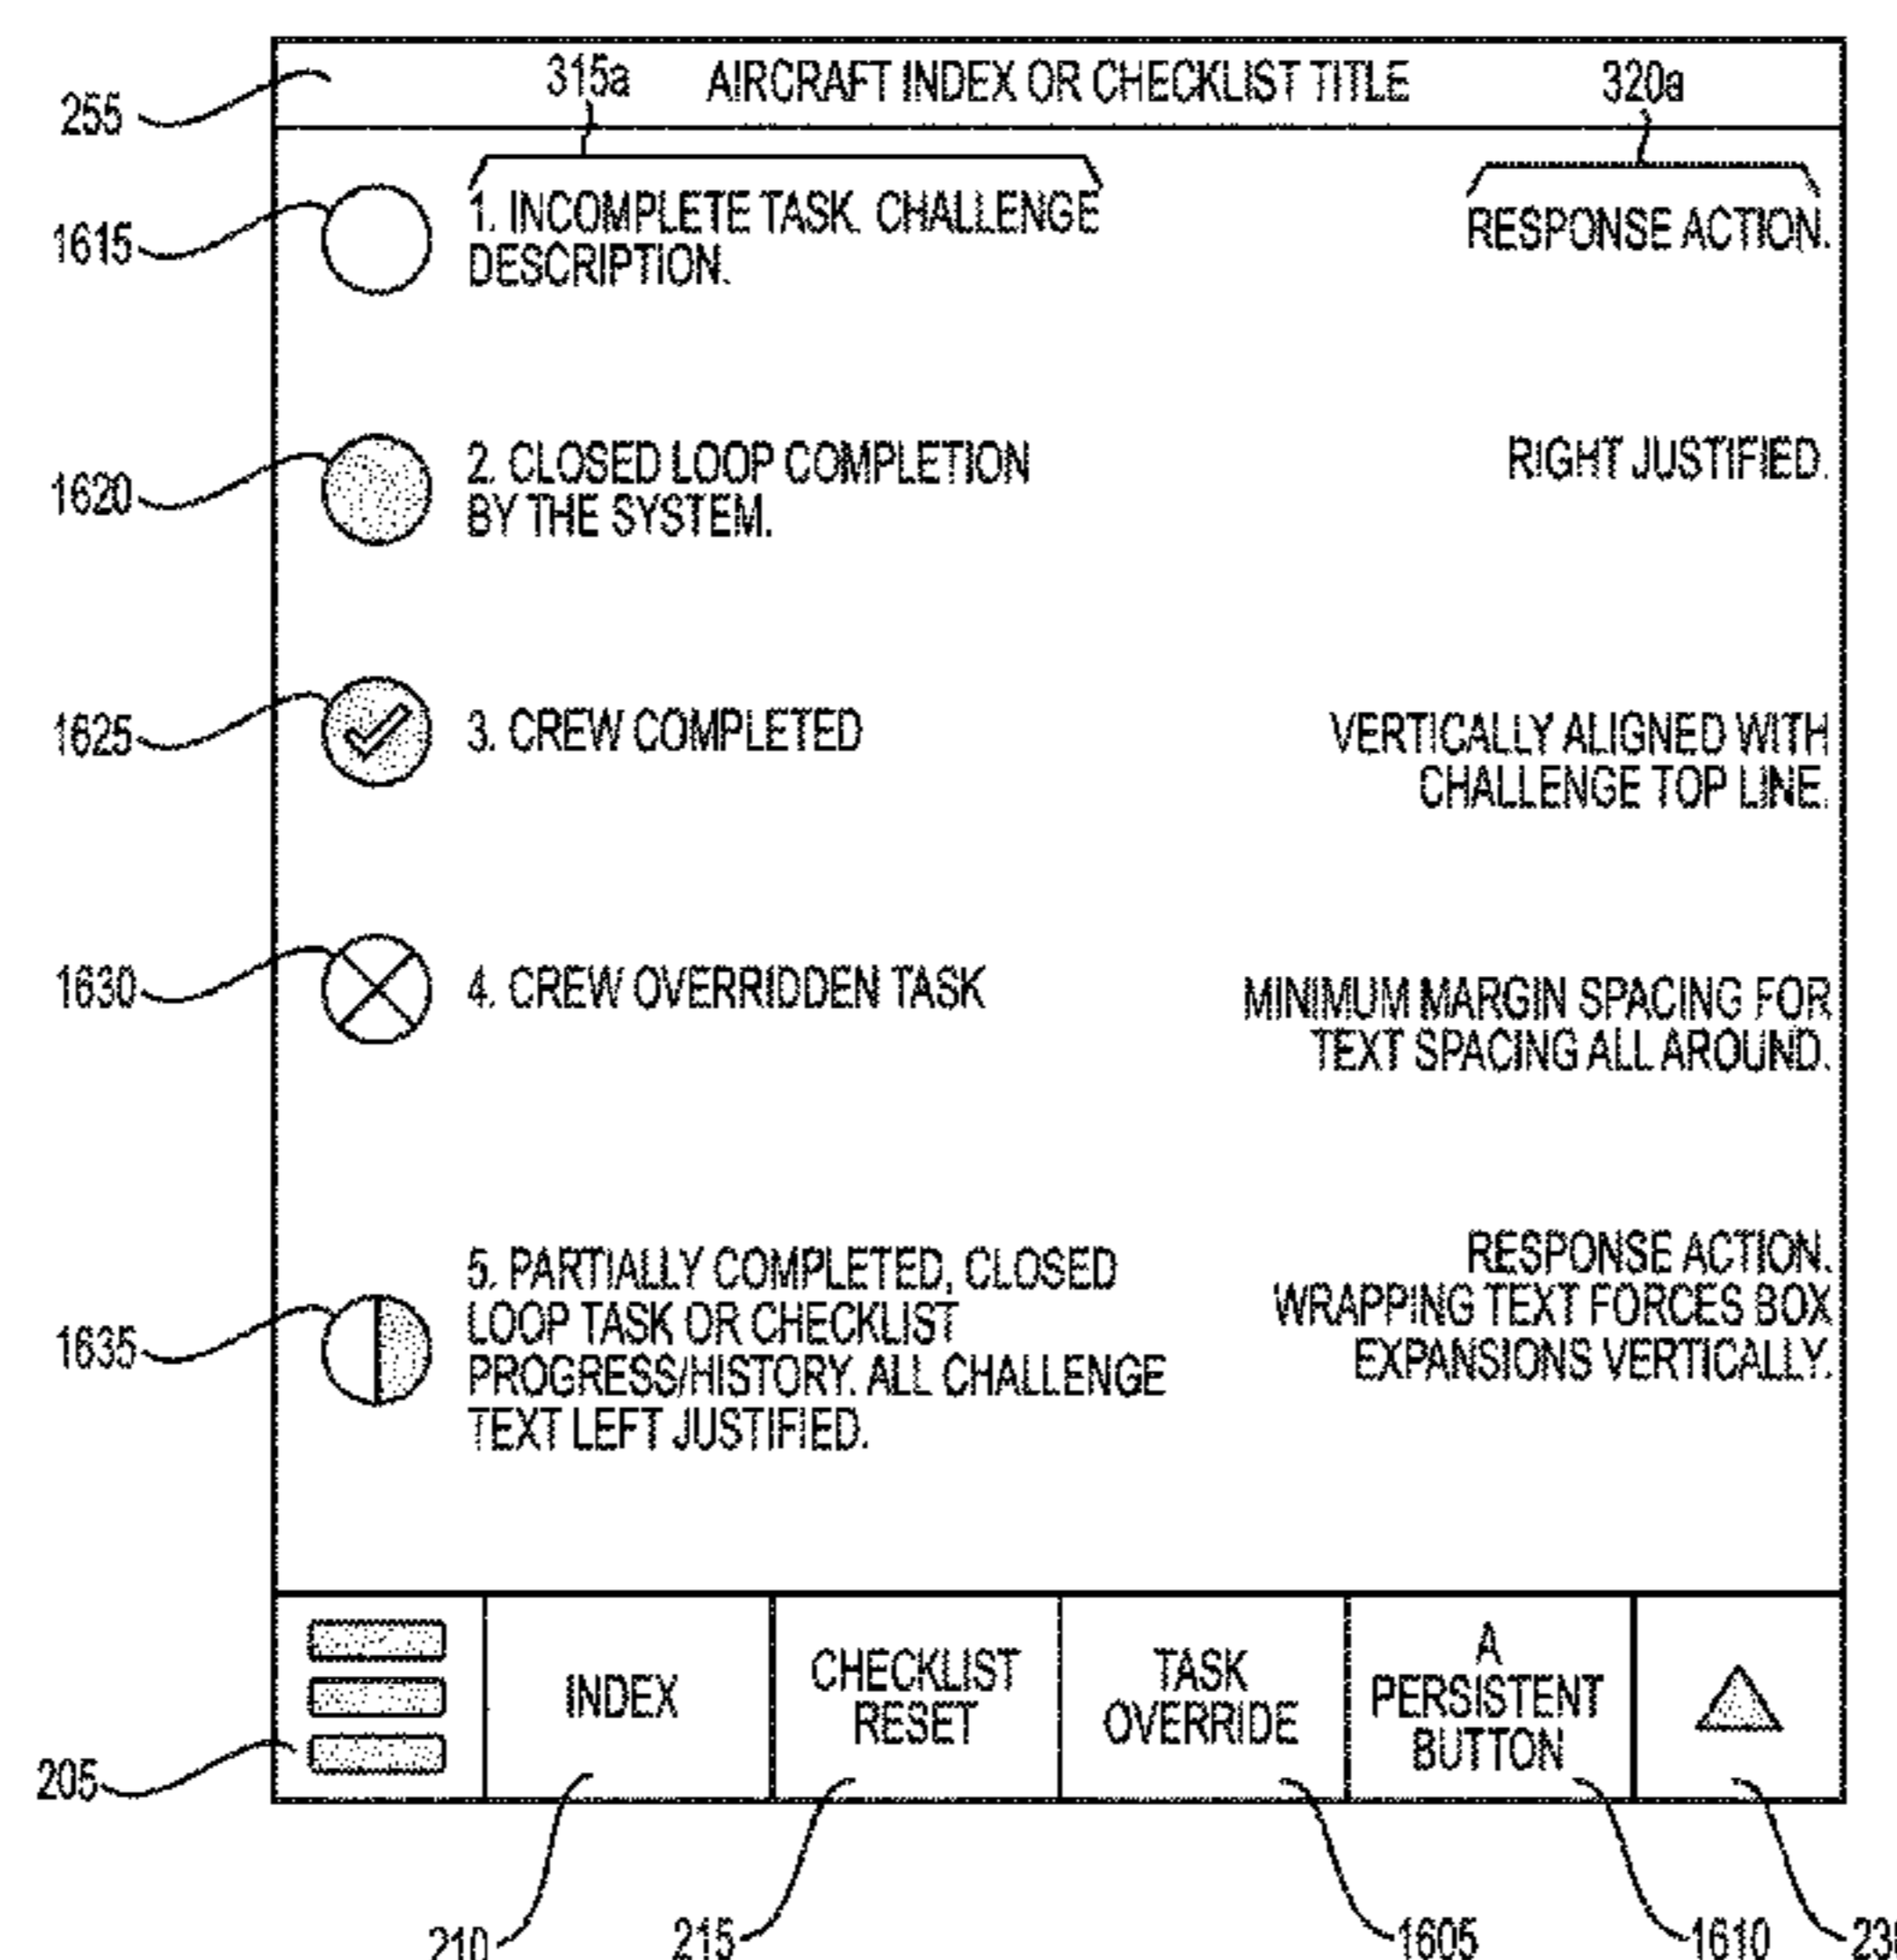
255
315a AIRCRAFT INDEX OR CHECKLIST TITLE 320a

1615
1. INCOMPLETE TASK. CHALLENGE DESCRIPTION.
RESPONSE ACTION.

1620
2. CLOSED LOOP COMPLETION BY THE SYSTEM.
RIGHT JUSTIFIED.

1625
3. CREW COMPLETED
VERTICALLY ALIGNED WITH CHALLENGE TOP LINE.

1630
4. CREW OVERRIDDEN TASK
MINIMUM MARGIN SPACING FOR TEXT SPACING ALL AROUND.

1635
5. PARTIALLY COMPLETED, CLOSED LOOP TASK OR CHECKLIST PROGRESS/HISTORY. ALL CHALLENGE TEXT LEFT JUSTIFIED.
RESPONSE ACTION. WRAPPING TEXT FORCES BOX EXPANSIONS VERTICALLY.

INDEX
CHECKLIST RESET
TASK OVERRIDE
A PERSISTENT BUTTON

205
210
215
1605
1610
23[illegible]